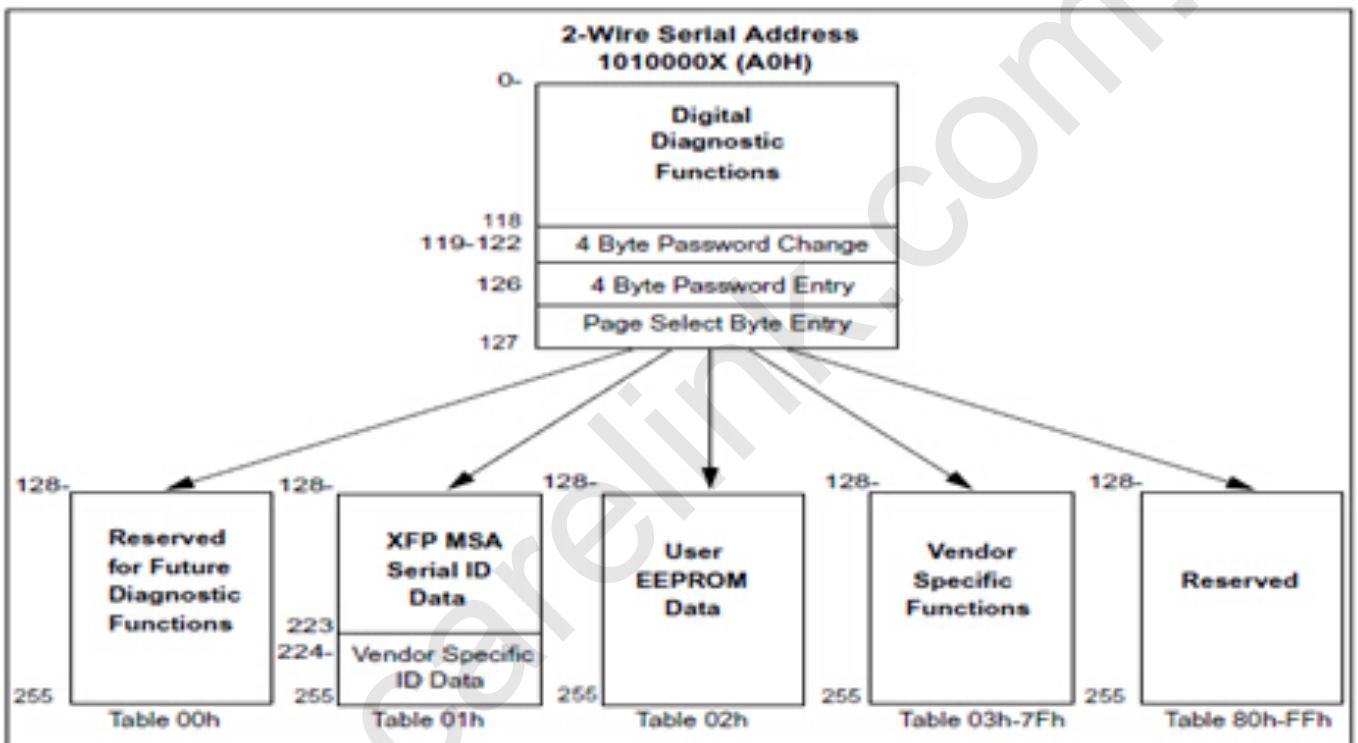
2-Wire Serial Address
1010000X (A0H)

0-

Digital Diagnostic Functions

118

119-122 4 Byte Password Change

126 4 Byte Password Entry

Page Select Byte Entry

127

128-

Reserved for Future Diagnostic Functions

255

Table 00h

128-

XFP MSA Serial ID Data

223

224-

Vendor Specific ID Data

255

Table 01h

128-

User EEPROM Data

255

Table 02h

128-

Vendor Specific Functions

255

Table 03h-7Fh

128-

Reserved

255

Table 80h-FFh

carelink.com